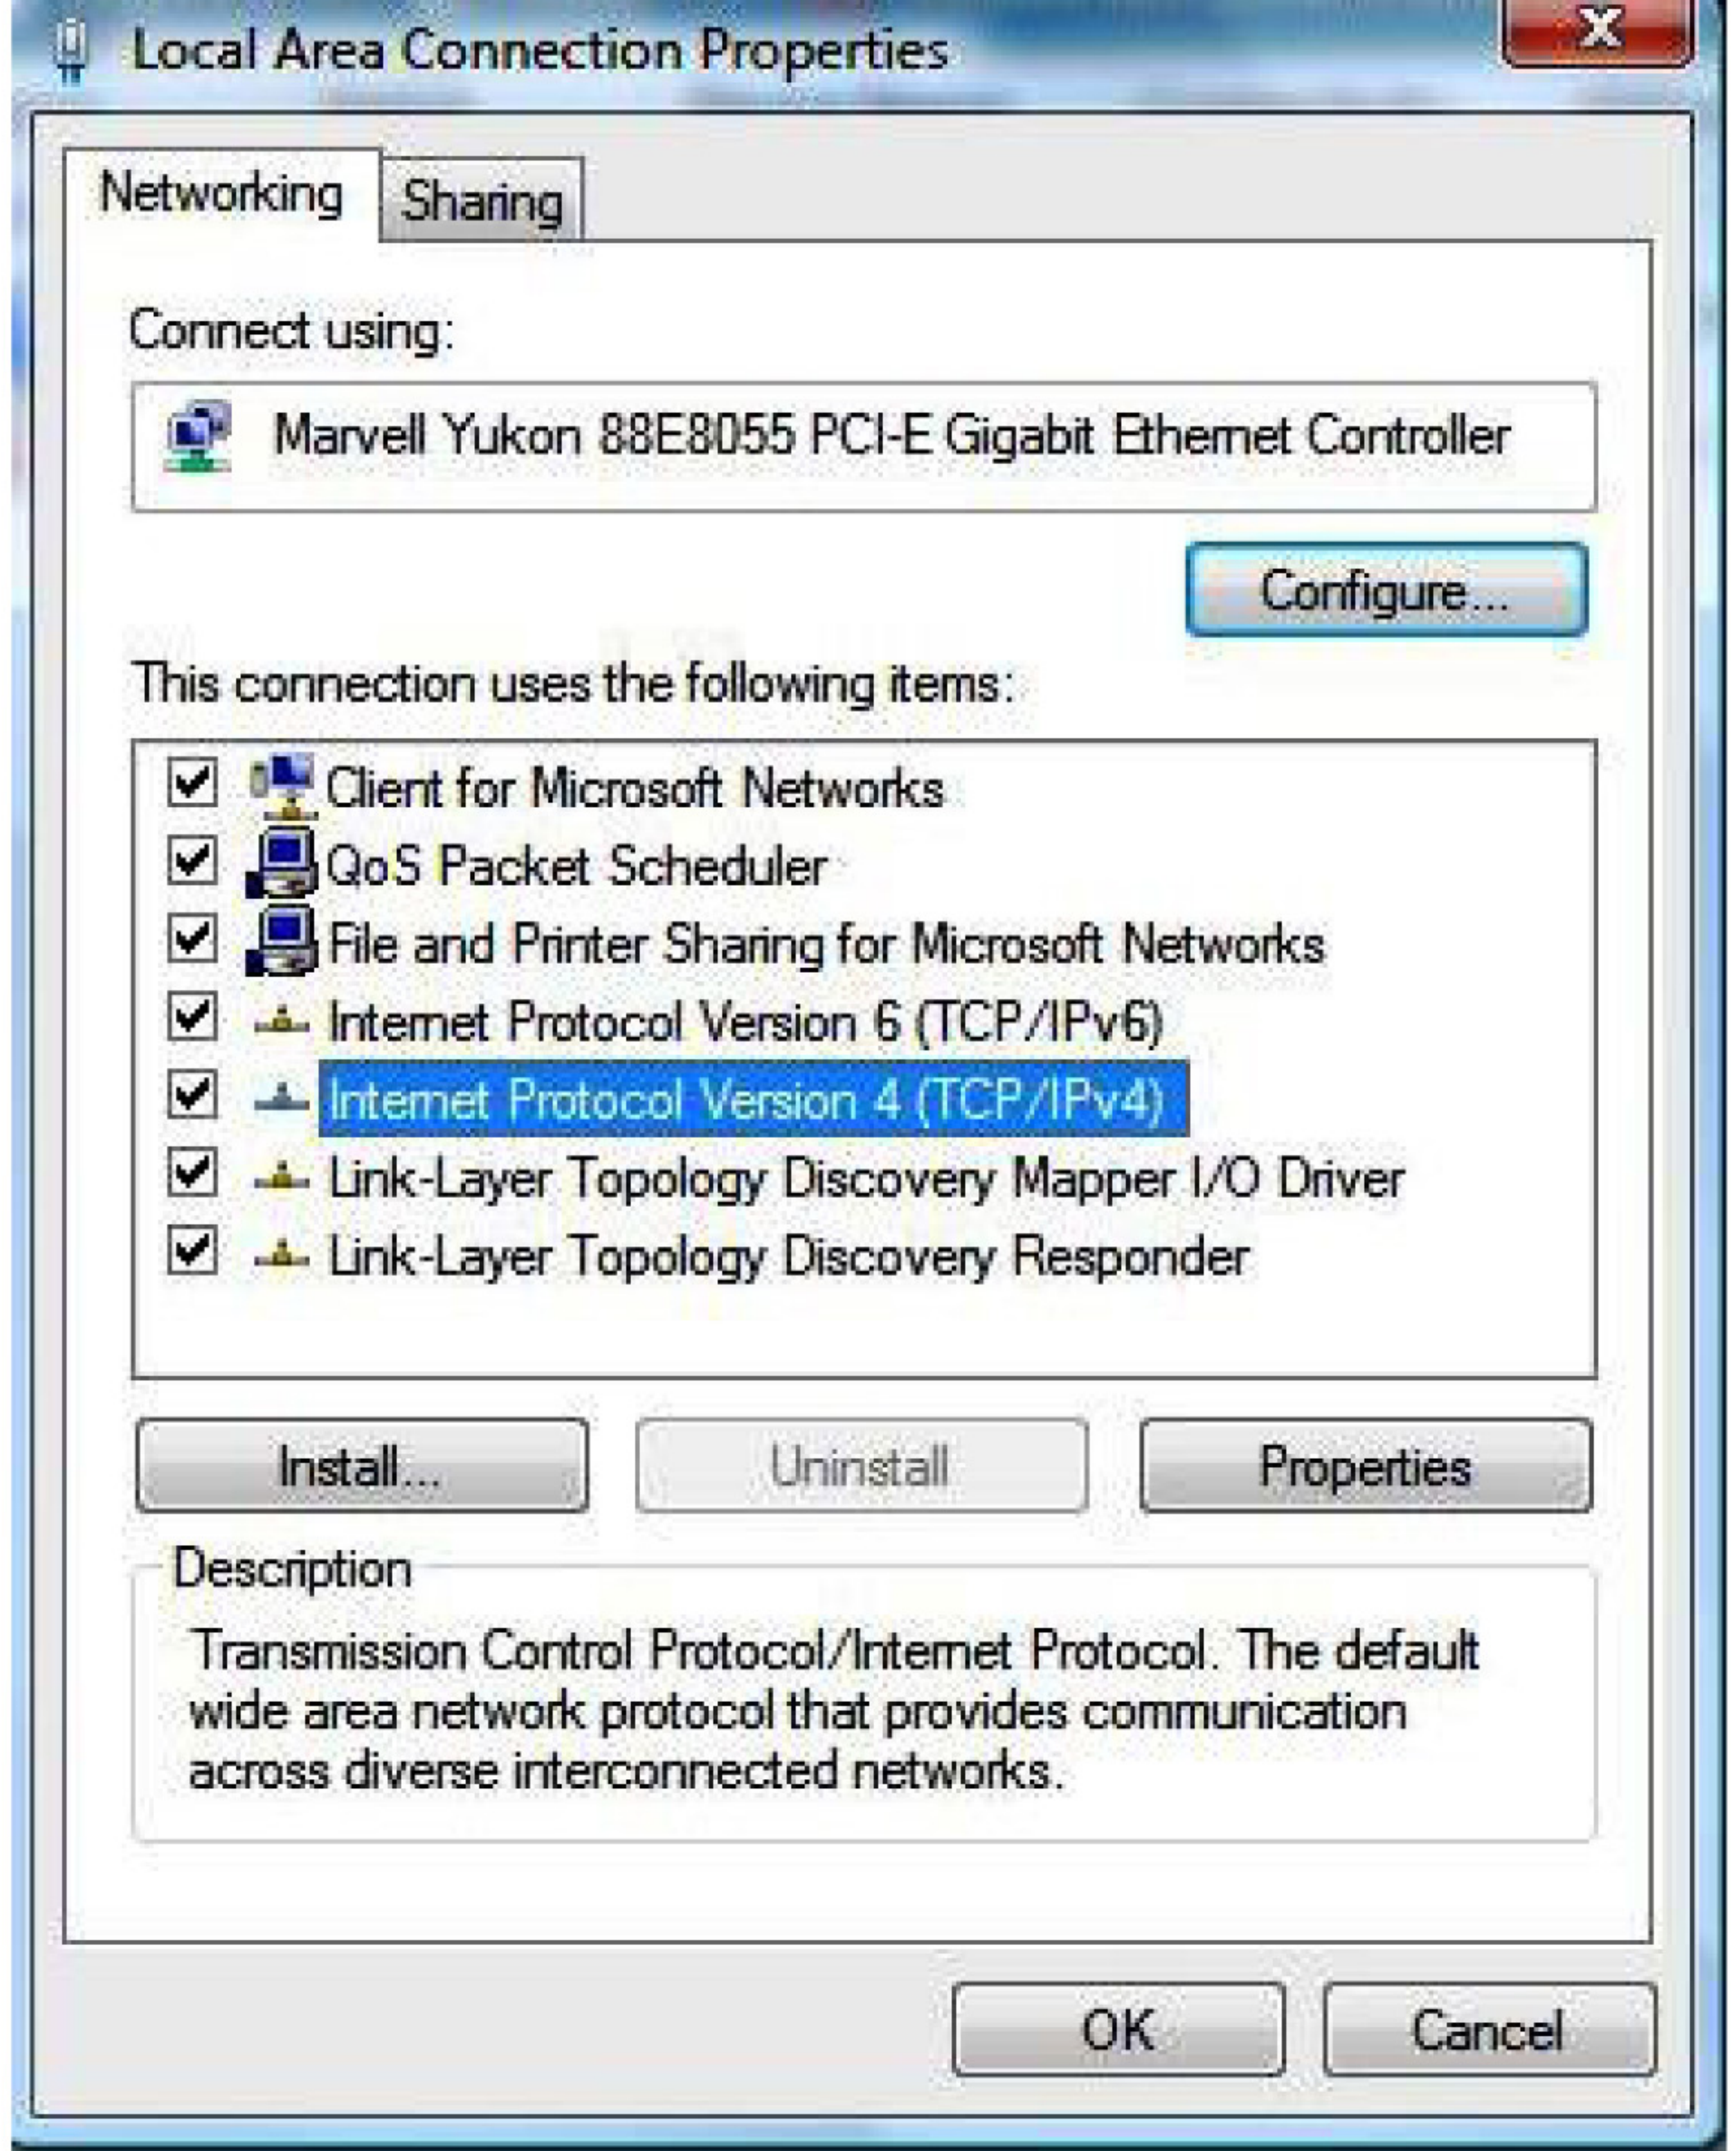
Local Area Connection Properties

Networking | Sharing

Connect using:

Marvell Yukon 88E8055 PCI-E Gigabit Ethernet Controller

Configure...

This connection uses the following items:

☑ Client for Microsoft Networks
☑ QoS Packet Scheduler
☑ File and Printer Sharing for Microsoft Networks
☑ Internet Protocol Version 6 (TCP/IPv6)
☑ Internet Protocol Version 4 (TCP/IPv4)
☑ Link-Layer Topology Discovery Mapper I/O Driver
☑ Link-Layer Topology Discovery Responder

Install... | Uninstall | Properties

Description

Transmission Control Protocol/Internet Protocol. The default wide area network protocol that provides communication across diverse interconnected networks.

OK | Cancel